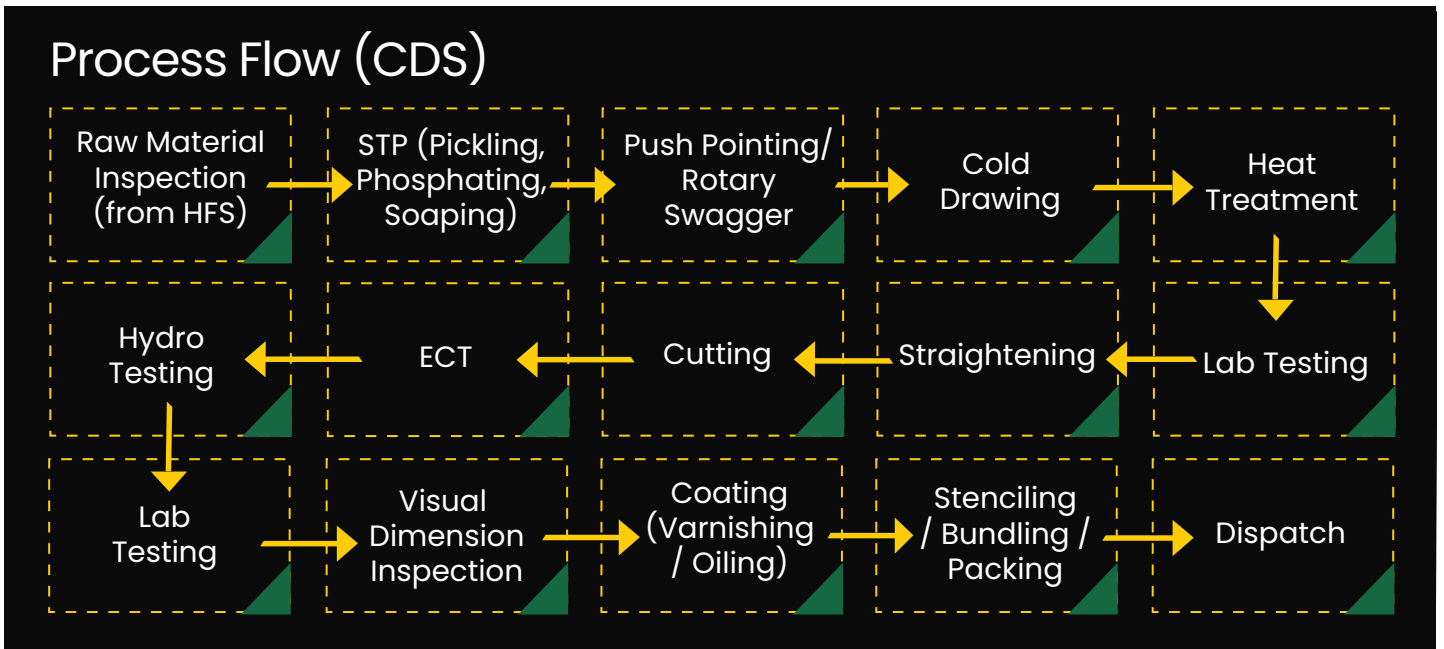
Process Flow (CDS)

Raw Material Inspection (from HFS)

STP (Pickling, Phosphating, Soaping)

Push Pointing/ Rotary Swagger

Cold Drawing

Heat Treatment

Lab Testing

Straightening

Cutting

ECT

Hydro Testing

Lab Testing

Visual Dimension Inspection

Coating (Varnishing / Oiling)

Stenciling / Bundling / Packing

Dispatch